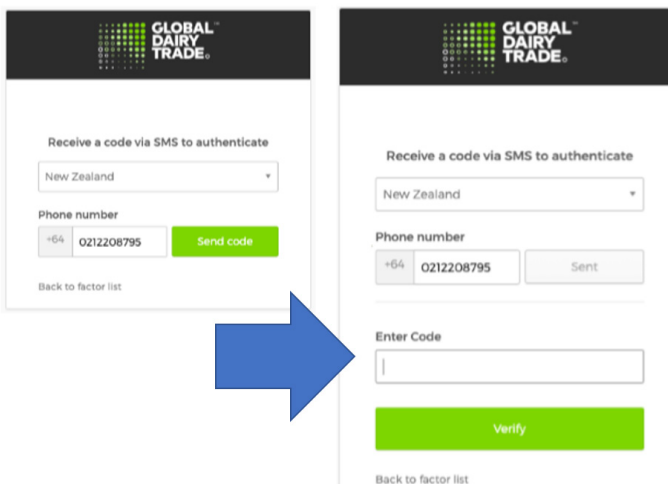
GLOBAL DAIRY TRADE

Receive a code via SMS to authenticate

New Zealand

Phone number

+64 0212208795 Send code

Back to factor list

GLOBAL DAIRY TRADE

Receive a code via SMS to authenticate

New Zealand

Phone number

+64 0212208795 Sent

Enter Code

Verify

Back to factor list